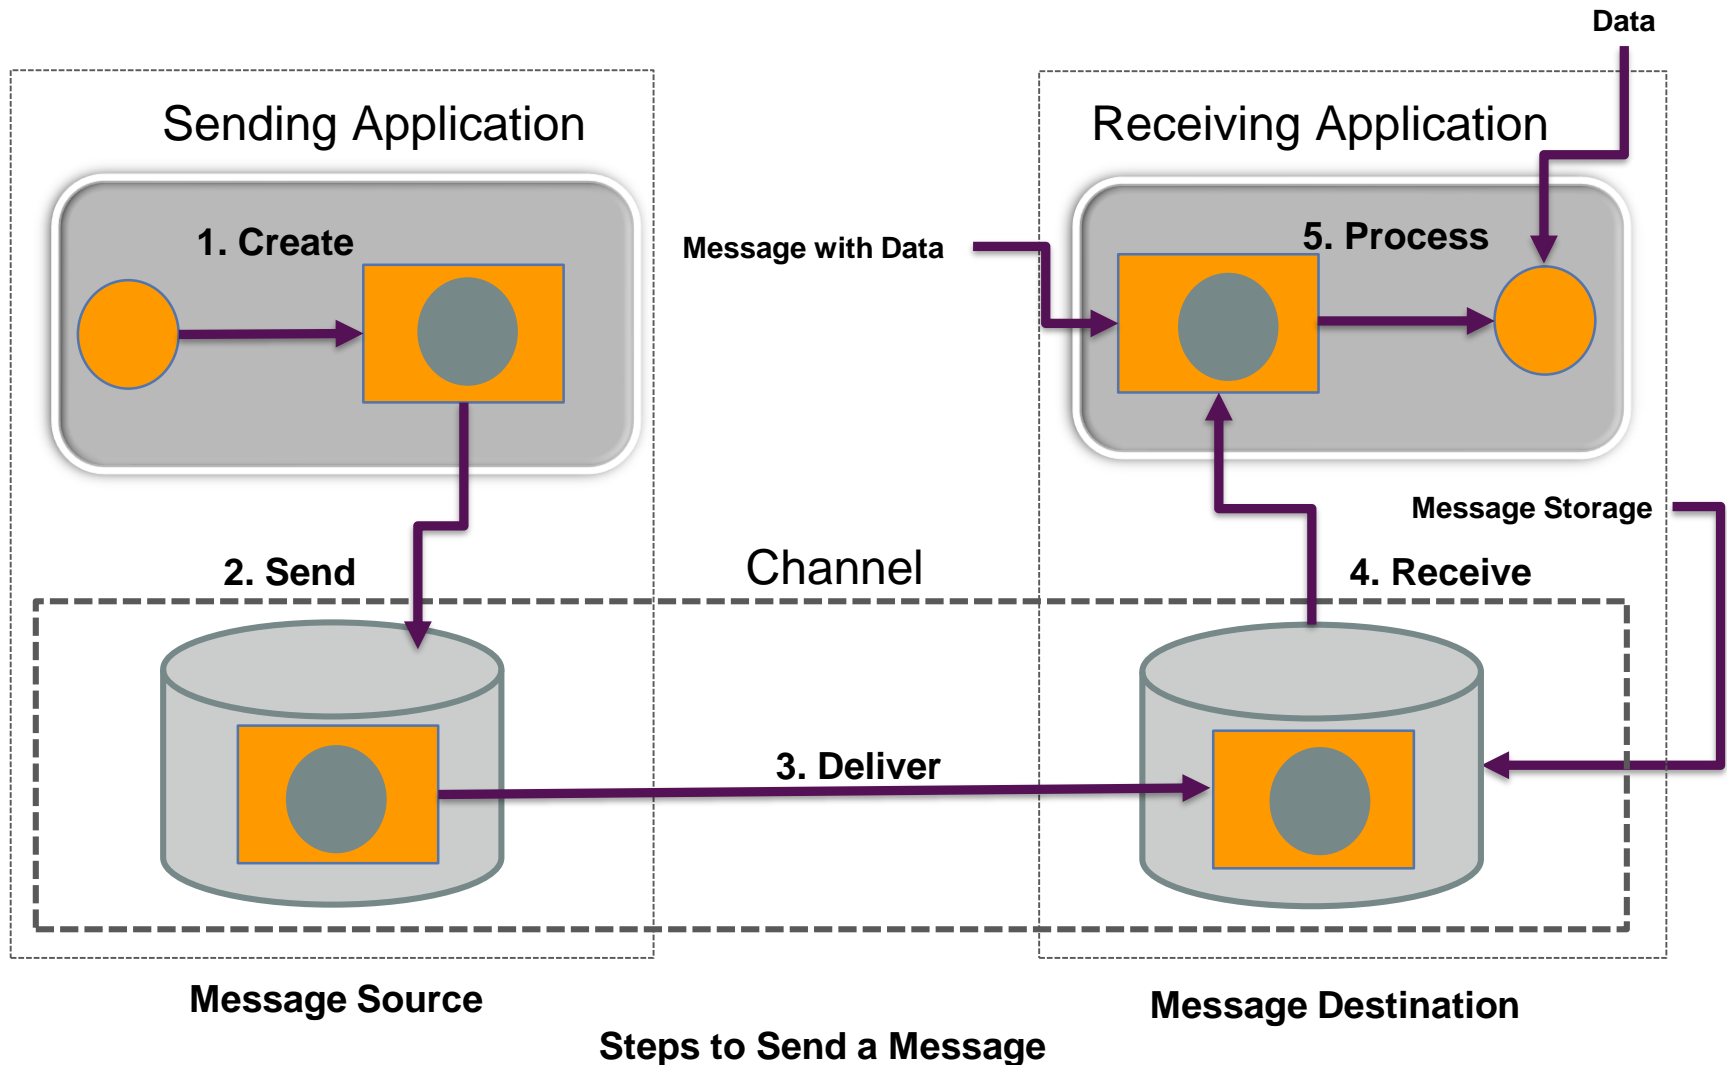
Data

Sending Application

Receiving Application

1. Create

Message with Data

5. Process

Message Storage

2. Send

Channel

4. Receive

3. Deliver

Message Source

Message Destination

Steps to Send a Message